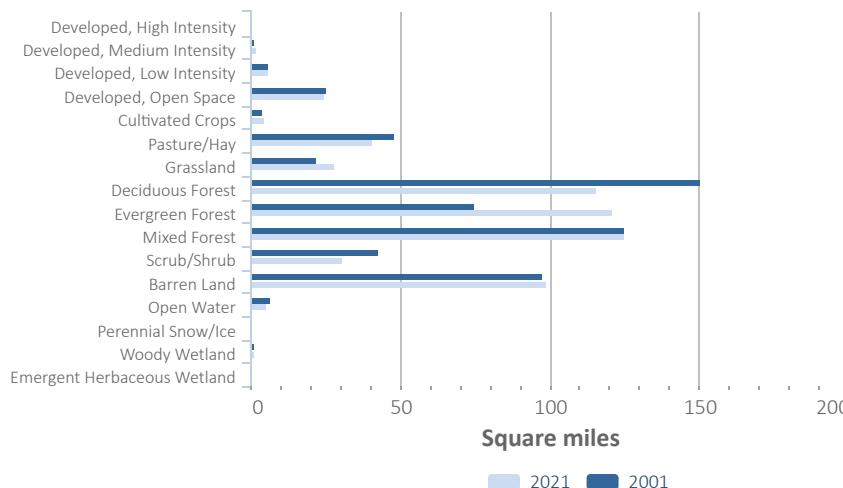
Developed, High Intensity
Developed, Medium Intensity
Developed, Low Intensity
Developed, Open Space
Cultivated Crops
Pasture/Hay
Grassland
Deciduous Forest
Evergreen Forest
Mixed Forest
Scrub/Shrub
Barren Land
Open Water
Perennial Snow/Ice
Woody Wetland
Emergent Herbaceous Wetland

0
50
100
150
200

Square miles

2021
2001